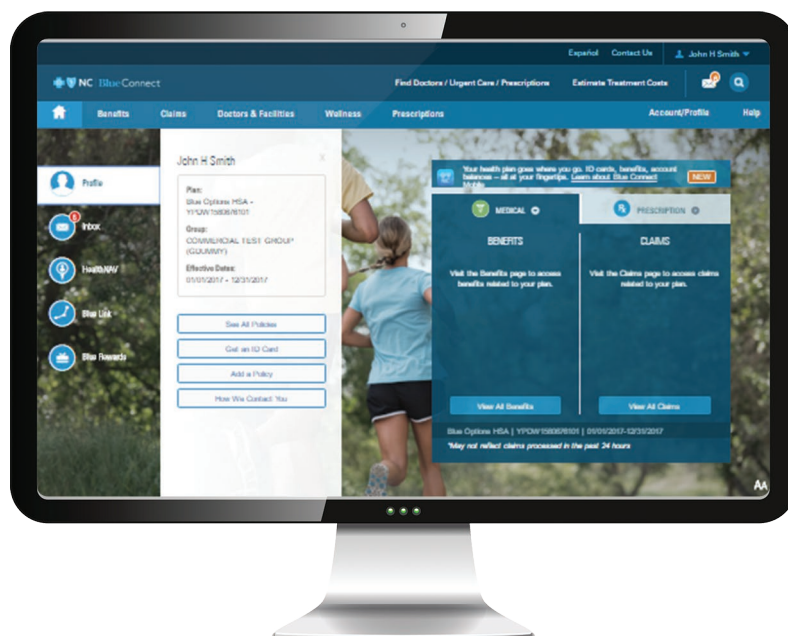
Español Contact Us John H Smith

NC Blue Connect

Find Doctors / Urgent Care / Prescriptions Estimate Treatment Costs

Benefits Claims Doctors & Facilities Wellness Prescriptions Account/Profile Help

Profile

Inbox

HealthNAV

Blue Link

Blue Rewards

John H Smith

Plan:
Blue Options HSA - YPOW15806/8101

Group:
COMMERCIAL TEST GROUP (GDUMMY)

Effective Dates:
01/01/2017 - 12/31/2017

See All Policies

Get an ID Card

Add a Policy

How We Contact You

Your health plan goes where you go. ID cards, benefits, account balances – all at your fingertips. Learn about Blue Connect Mobile.

NEW

MEDICAL

PRESCRIPTION

BENEFITS

CLAIMS

Visit the Benefits page to access benefits related to your plan.

Visit the Claims page to access claims related to your plan.

View All Benefits

View All Claims

Blue Options HSA | YPOW15806/8101 | 01/01/2017-12/31/2017

*May not reflect claims processed in the past 24 hours

AA